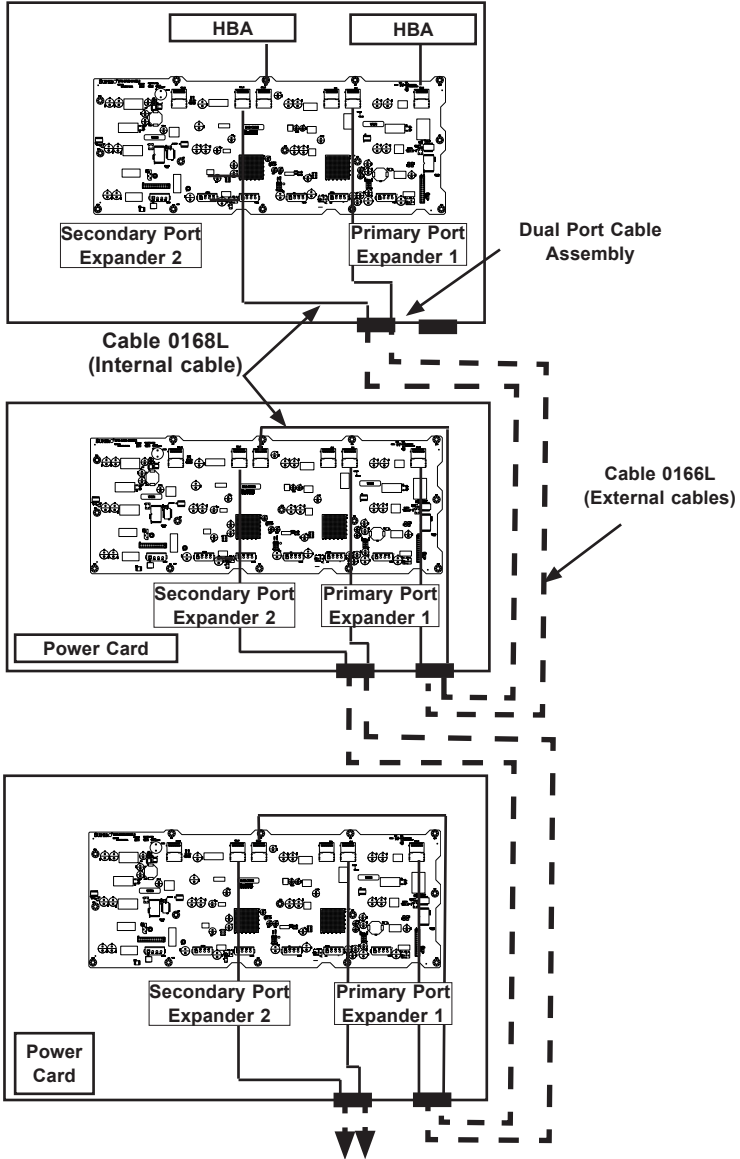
HBA

HBA

Secondary Port Expander 2

Primary Port Expander 1

Dual Port Cable Assembly

Cable 0168L (Internal cable)

Cable 0166L (External cables)

Secondary Port Expander 2

Primary Port Expander 1

Power Card

Secondary Port Expander 2

Primary Port Expander 1

Power Card